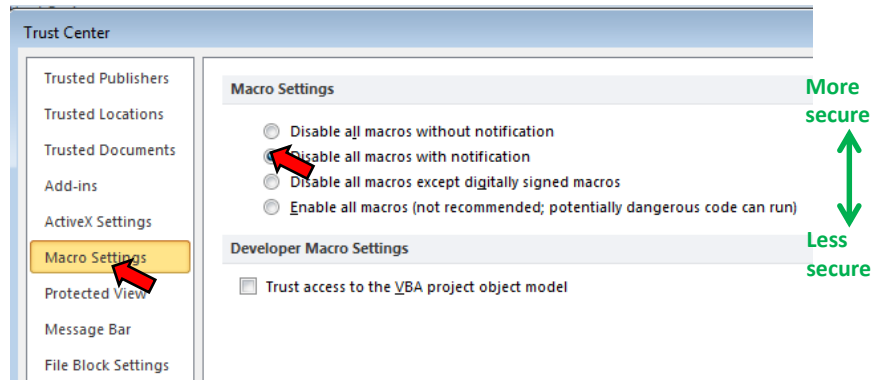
Trust Center

Trusted Publishers
Trusted Locations
Trusted Documents
Add-ins
ActiveX Settings
Macro Settings
Protected View
Message Bar
File Block Settings

Macro Settings

Disable all macros without notification
Disable all macros with notification
Disable all macros except digitally signed macros
Enable all macros (not recommended; potentially dangerous code can run)

Developer Macro Settings

Trust access to the VBA project object model

More secure

Less secure